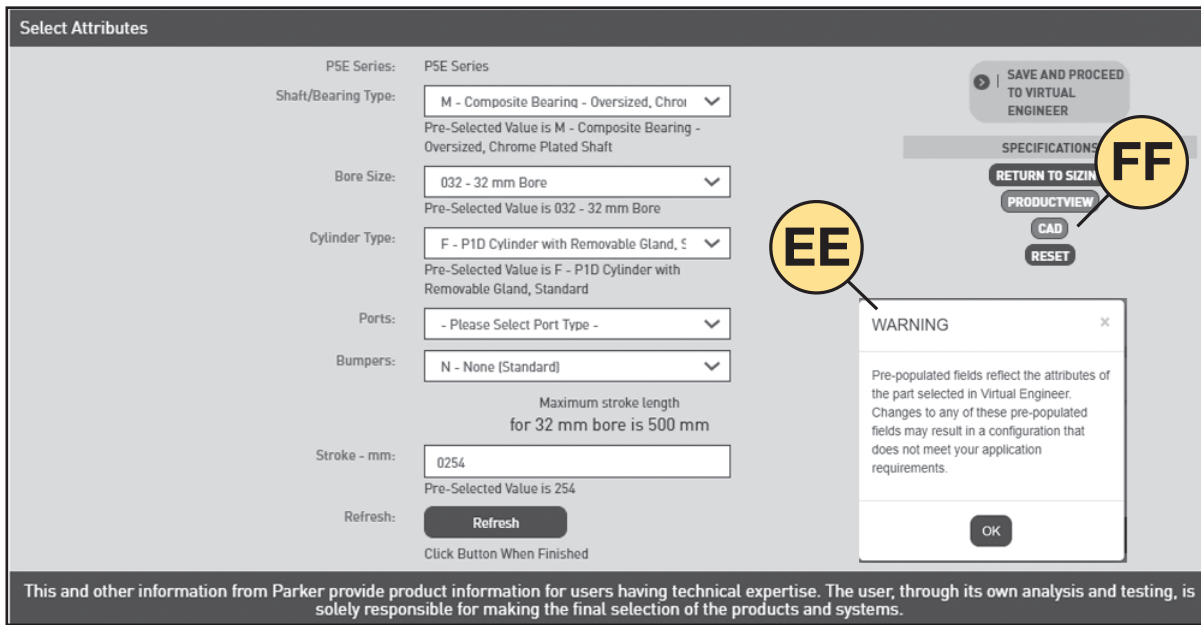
Select Attributes

P5E Series: P5E Series

Shaft/Bearing Type: M - Composite Bearing - Oversized, Chroı

Pre-Selected Value is M - Composite Bearing - Oversized, Chrome Plated Shaft

Bore Size: 032 - 32 mm Bore

Pre-Selected Value is 032 - 32 mm Bore

Cylinder Type: F - P1D Cylinder with Removable Gland, S

Pre-Selected Value is F - P1D Cylinder with Removable Gland, Standard

Ports: - Please Select Port Type -

Bumpers: N - None (Standard)

Maximum stroke length for 32 mm bore is 500 mm

Stroke - mm: 0254

Pre-Selected Value is 254

Refresh: Refresh

Click Button When Finished

SAVE AND PROCEED TO VIRTUAL ENGINEER

SPECIFICATIONS

RETURN TO SIZIN

PRODUCTVIEW

CAD

RESET

FF

EE

WARNING ×

Pre-populated fields reflect the attributes of the part selected in Virtual Engineer. Changes to any of these pre-populated fields may result in a configuration that does not meet your application requirements.

OK

This and other information from Parker provide product information for users having technical expertise. The user, through its own analysis and testing, is solely responsible for making the final selection of the products and systems.